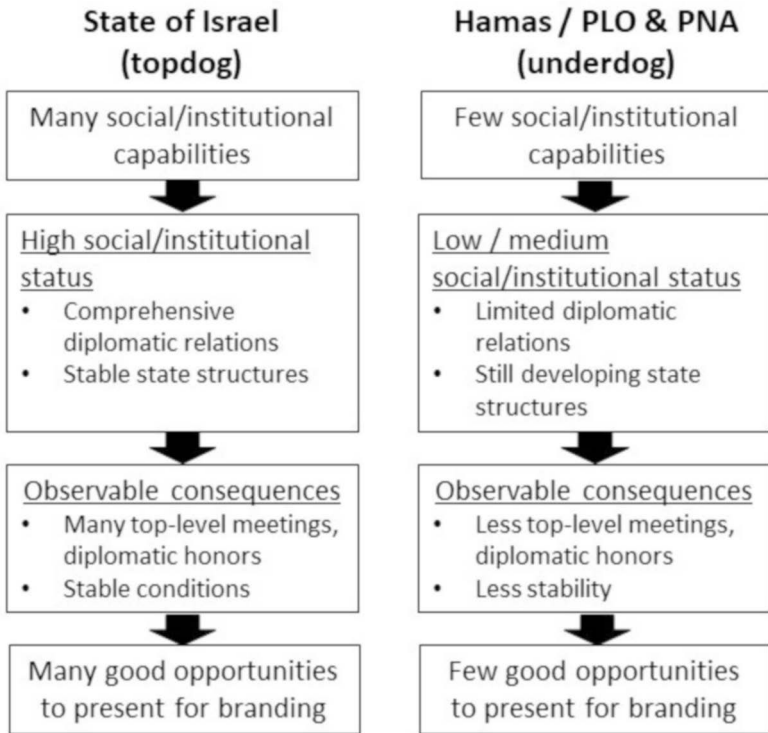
State of Israel (topdog)

Many social/institutional capabilities

High social/institutional status
• Comprehensive diplomatic relations
• Stable state structures

Observable consequences
• Many top-level meetings, diplomatic honors
• Stable conditions

Many good opportunities to present for branding

Hamas / PLO & PNA (underdog)

Few social/institutional capabilities

Low / medium social/institutional status
• Limited diplomatic relations
• Still developing state structures

Observable consequences
• Less top-level meetings, diplomatic honors
• Less stability

Few good opportunities to present for branding